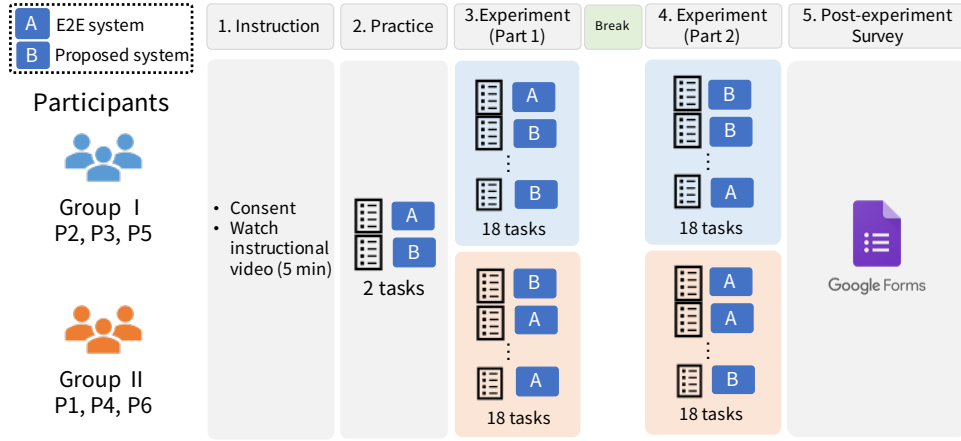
A E2E system
B Proposed system

Participants

Group I
P2, P3, P5

Group II
P1, P4, P6

1. Instruction

• Consent
• Watch instructional video (5 min)

2. Practice

A
B
2 tasks

3.Experiment (Part 1)

A
B
⋮
B
18 tasks

B
A
⋮
A
18 tasks

Break

4. Experiment (Part 2)

B
B
⋮
A
18 tasks

A
A
⋮
B
18 tasks

5. Post-experiment Survey

Google Forms